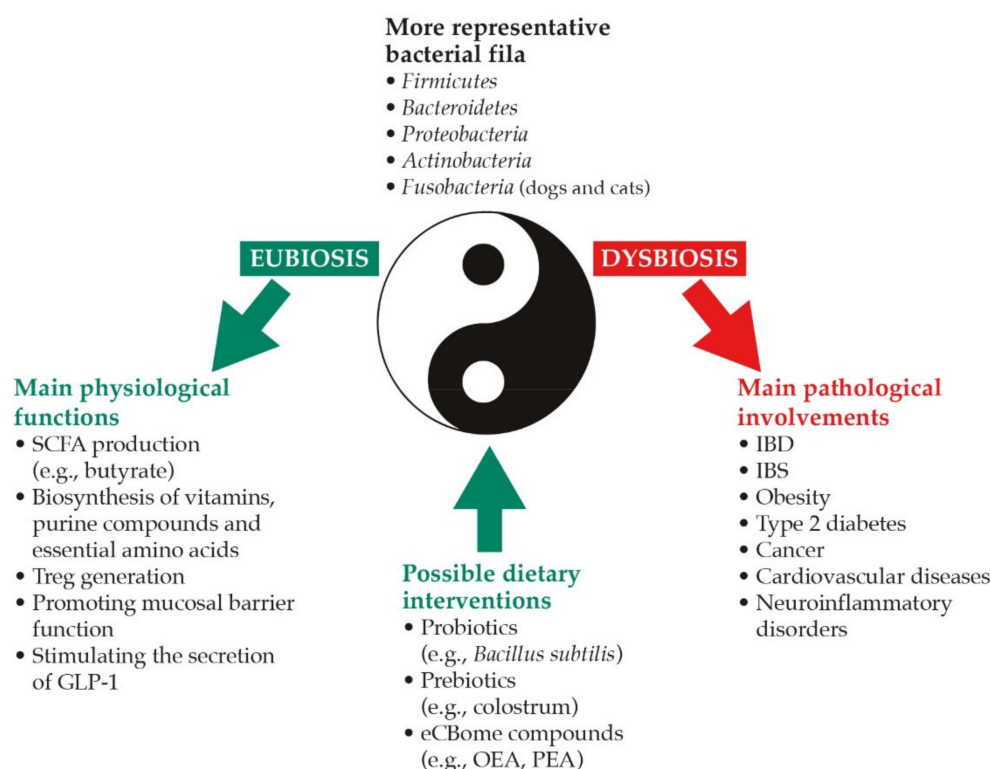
More representative bacterial fila
• Firmicutes
• Bacteroidetes
• Proteobacteria
• Actinobacteria
• Fusobacteria (dogs and cats)

EUBIOSIS

DYSBIOSIS

Main physiological functions
• SCFA production (e.g., butyrate)
• Biosynthesis of vitamins, purine compounds and essential amino acids
• Treg generation
• Promoting mucosal barrier function
• Stimulating the secretion of GLP-1

Main pathological involvements
• IBD
• IBS
• Obesity
• Type 2 diabetes
• Cancer
• Cardiovascular diseases
• Neuroinflammatory disorders

Possible dietary interventions
• Probiotics (e.g., Bacillus subtilis)
• Prebiotics (e.g., colostrum)
• eCBome compounds (e.g., OEA, PEA)